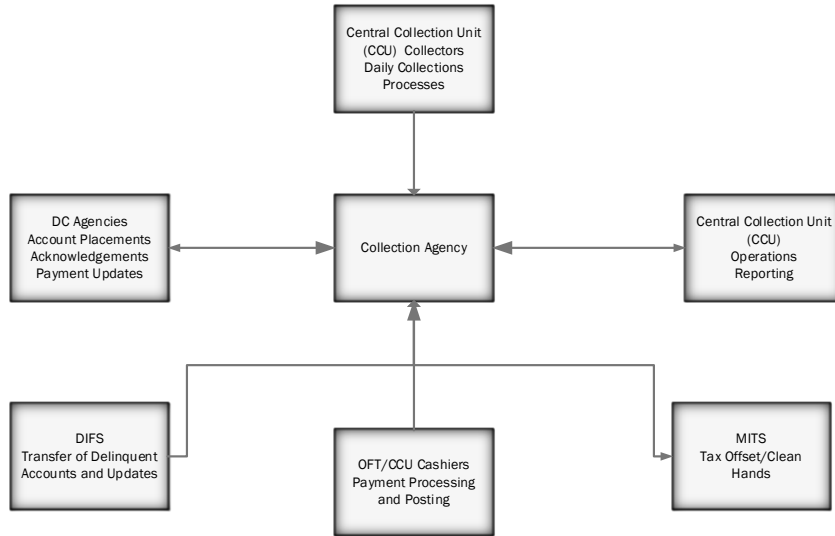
Central Collection Unit (CCU) Collectors Daily Collections Processes

DC Agencies Account Placements Acknowledgements Payment Updates

Collection Agency

Central Collection Unit (CCU) Operations Reporting

DIFS Transfer of Delinquent Accounts and Updates

OFT/CCU Cashiers Payment Processing and Posting

MITS Tax Offset/Clean Hands